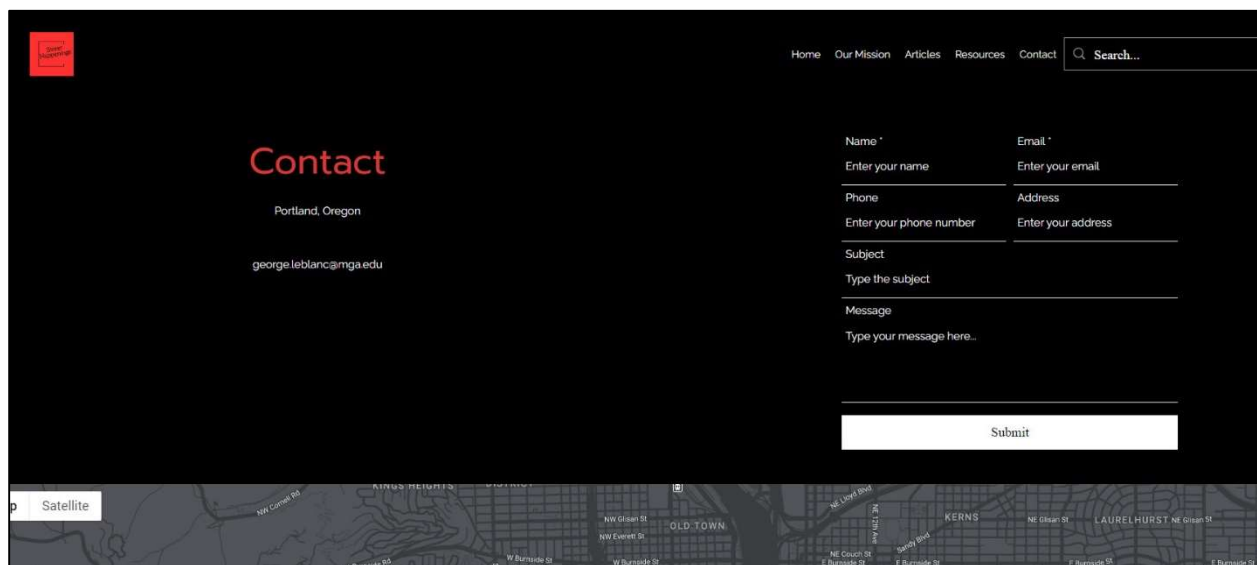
Street Happenings

Home Our Mission Articles Resources Contact Search...

Contact

Portland, Oregon

george.leblanc@mga.edu

Name *
Enter your name

Email *
Enter your email

Phone
Enter your phone number

Address
Enter your address

Subject
Type the subject

Message
Type your message here...

Submit

p Satellite

KINGS HEIGHTS DISTRICT

NW Cornell Rd

NW Glisan St

OLD TOWN

NW Everett St

W Burnside St

NE Lloyd Blvd

NE 12th Ave

NE Couch St

E Burnside St

Sandy Blvd

KERNS

NE Glisan St

LAURELHURST

NE Glisan St

E Burnside St